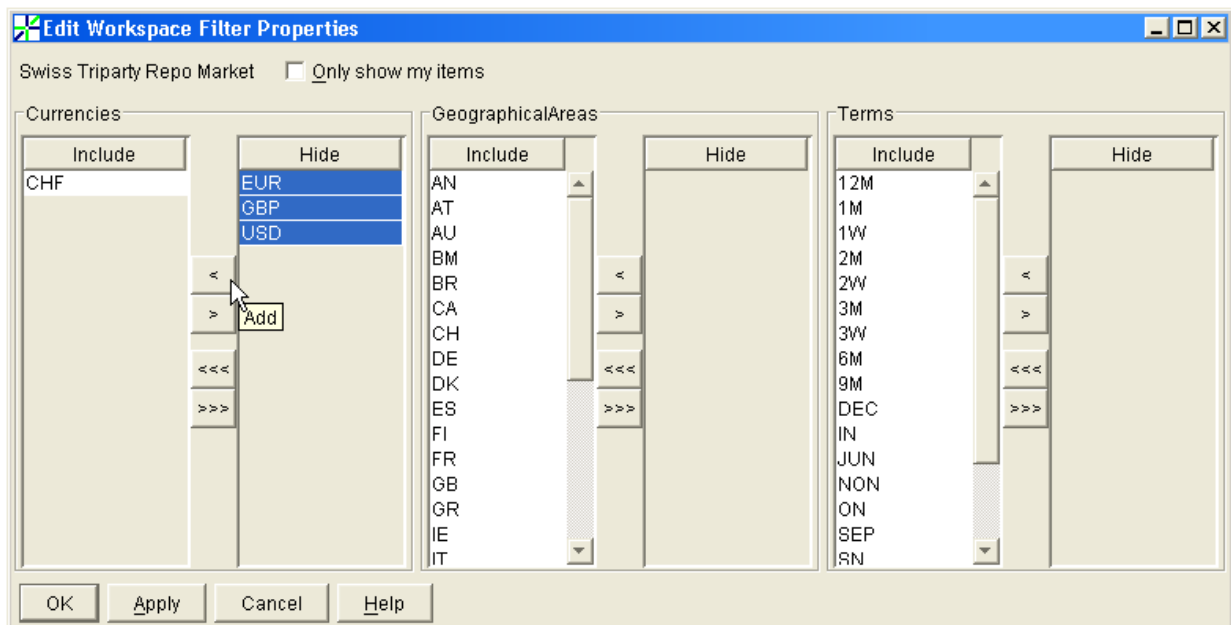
Edit Workspace Filter Properties

Swiss Triparty Repo Market
Only show my items

Currencies

| Include | Hide |
|---|---|
| CHF | EUR |
| | GBP |
| | USD |

<
>
Add
<<<
>>>

GeographicalAreas

| Include | Hide |
|---|---|
| AN | |
| AT | |
| AU | |
| BM | |
| BR | |
| CA | |
| CH | |
| DE | |
| DK | |
| ES | |
| FI | |
| FR | |
| GB | |
| GR | |
| IE | |
| IT | |

<
>
<<<
>>>

Terms

| Include | Hide |
|---|---|
| 12M | |
| 1M | |
| 1W | |
| 2M | |
| 2W | |
| 3M | |
| 3W | |
| 6M | |
| 9M | |
| DEC | |
| IN | |
| JUN | |
| NON | |
| ON | |
| SEP | |
| SN | |

<
>
<<<
>>>

OK
Apply
Cancel
Help